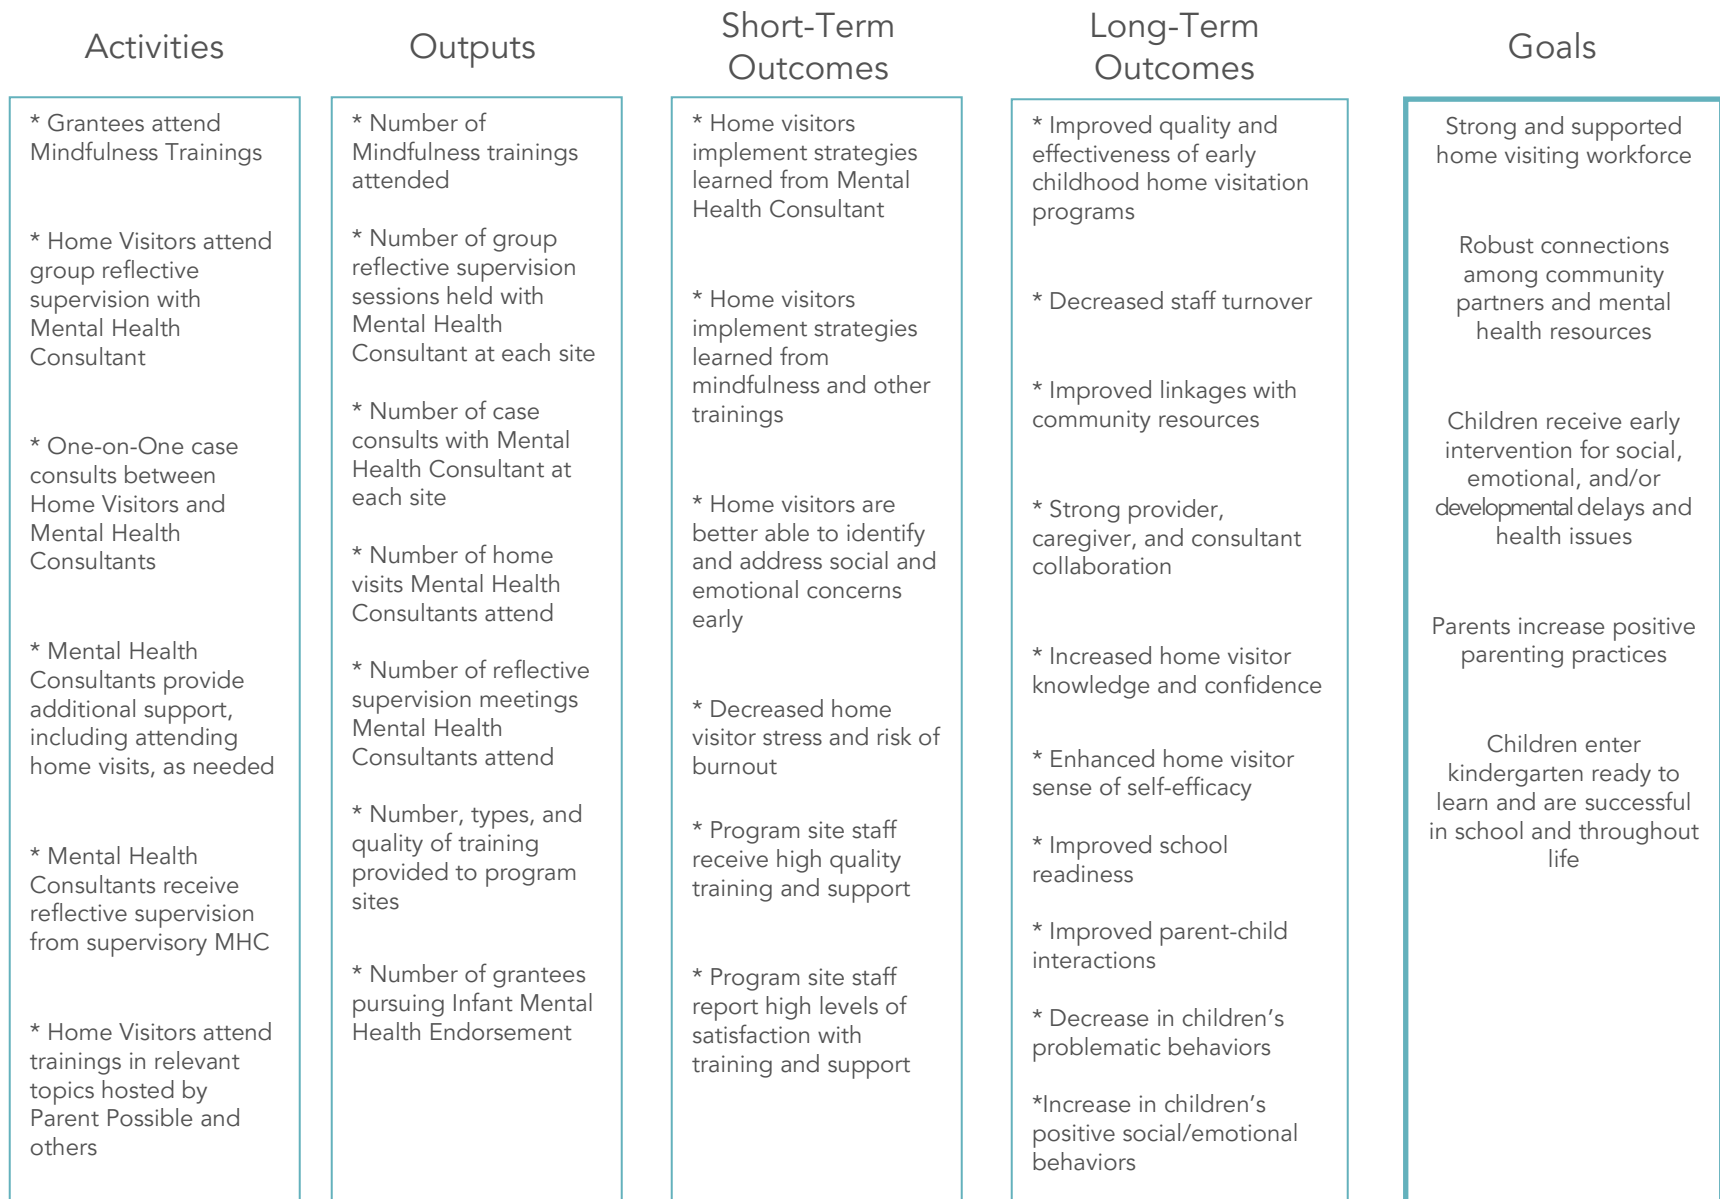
Activities

* Grantees attend Mindfulness Trainings

* Home Visitors attend group reflective supervision with Mental Health Consultant

* One-on-One case consults between Home Visitors and Mental Health Consultants

* Mental Health Consultants provide additional support, including attending home visits, as needed

* Mental Health Consultants receive reflective supervision from supervisory MHC

* Home Visitors attend trainings in relevant topics hosted by Parent Possible and others

Outputs

* Number of Mindfulness trainings attended

* Number of group reflective supervision sessions held with Mental Health Consultant at each site

* Number of case consults with Mental Health Consultant at each site

* Number of home visits Mental Health Consultants attend

* Number of reflective supervision meetings Mental Health Consultants attend

* Number, types, and quality of training provided to program sites

* Number of grantees pursuing Infant Mental Health Endorsement

Short-Term Outcomes

* Home visitors implement strategies learned from Mental Health Consultant

* Home visitors implement strategies learned from mindfulness and other trainings

* Home visitors are better able to identify and address social and emotional concerns early

* Decreased home visitor stress and risk of burnout

* Program site staff receive high quality training and support

* Program site staff report high levels of satisfaction with training and support

Long-Term Outcomes

* Improved quality and effectiveness of early childhood home visitation programs

* Decreased staff turnover

* Improved linkages with community resources

* Strong provider, caregiver, and consultant collaboration

* Increased home visitor knowledge and confidence

* Enhanced home visitor sense of self-efficacy

* Improved school readiness

* Improved parent-child interactions

* Decrease in children's problematic behaviors

*Increase in children's positive social/emotional behaviors

Goals

Strong and supported home visiting workforce

Robust connections among community partners and mental health resources

Children receive early intervention for social, emotional, and/or developmental delays and health issues

Parents increase positive parenting practices

Children enter kindergarten ready to learn and are successful in school and throughout life